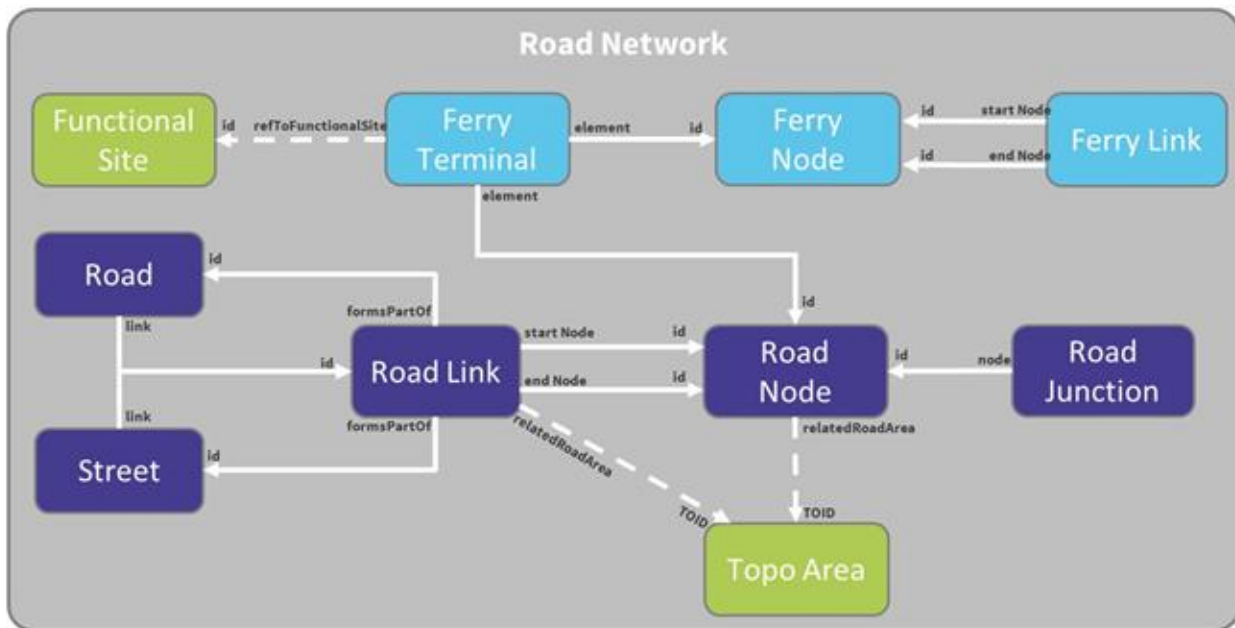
Road Network

Functional Site

id

refToFunctionalSite

Ferry Terminal

element

id

Ferry Node

id

start Node

id

end Node

Ferry Link

element

Road

id

link

formsPartOf

Road Link

start Node

id

id

Road Node

id

node

Road Junction

end Node

id

link

formsPartOf

Street

id

relatedRoadArea

relatedRoadArea

TOID

TOID

Topo Area